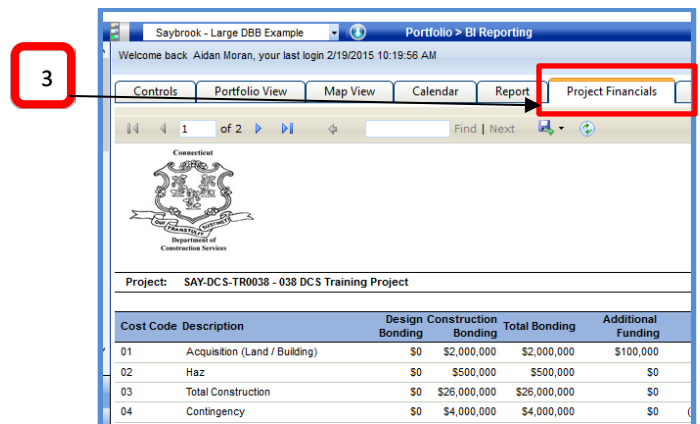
3

Saybrook - Large DBB Example

Portfolio > BI Reporting

Welcome back Aidan Moran, your last login 2/19/2015 10:19:56 AM

Controls | Portfolio View | Map View | Calendar | Report | Project Financials

1 of 2

Find | Next

Connecticut

QUI TRANSTULIT SUSTINET

Department of Construction Services

Project: SAY-DCS-TR0038 - 038 DCS Training Project

| Cost Code | Description | Design Bonding | Construction Bonding | Total Bonding | Additional Funding |
|---|---|---|---|---|---|
| 01 | Acquisition (Land / Building) | $0 | $2,000,000 | $2,000,000 | $100,000 |
| 02 | Haz | $0 | $500,000 | $500,000 | $0 |
| 03 | Total Construction | $0 | $26,000,000 | $26,000,000 | $0 |
| 04 | Contingency | $0 | $4,000,000 | $4,000,000 | $0 |